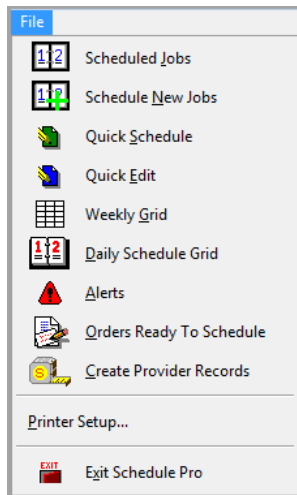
File

Scheduled Jobs

Schedule New Jobs

Quick Schedule

Quick Edit

Weekly Grid

Daily Schedule Grid

Alerts

Orders Ready To Schedule

Create Provider Records

Printer Setup...

EXIT

Exit Schedule Pro